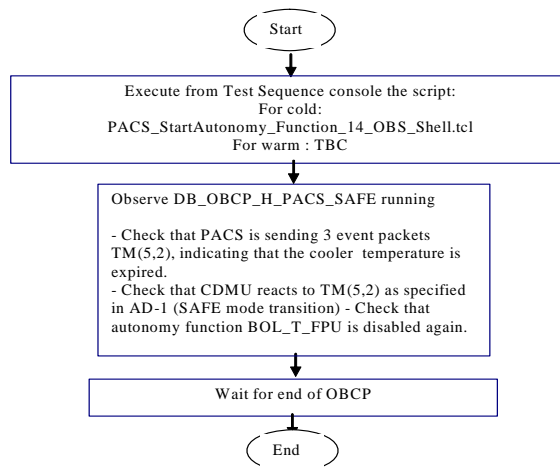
Start

Execute from Test Sequence console the script:
For cold:
PACS_StartAutonomy_Function_14_OBS_Shell.tcl
For warm : TBC

Observe DB_OBCP_H_PACS_SAFE running

- Check that PACS is sending 3 event packets TM(5,2), indicating that the cooler temperature is expired.
- Check that CDMU reacts to TM(5,2) as specified in AD-1 (SAFE mode transition) - Check that autonomy function BOL_T_FPU is disabled again.

Wait for end of OBCP

End